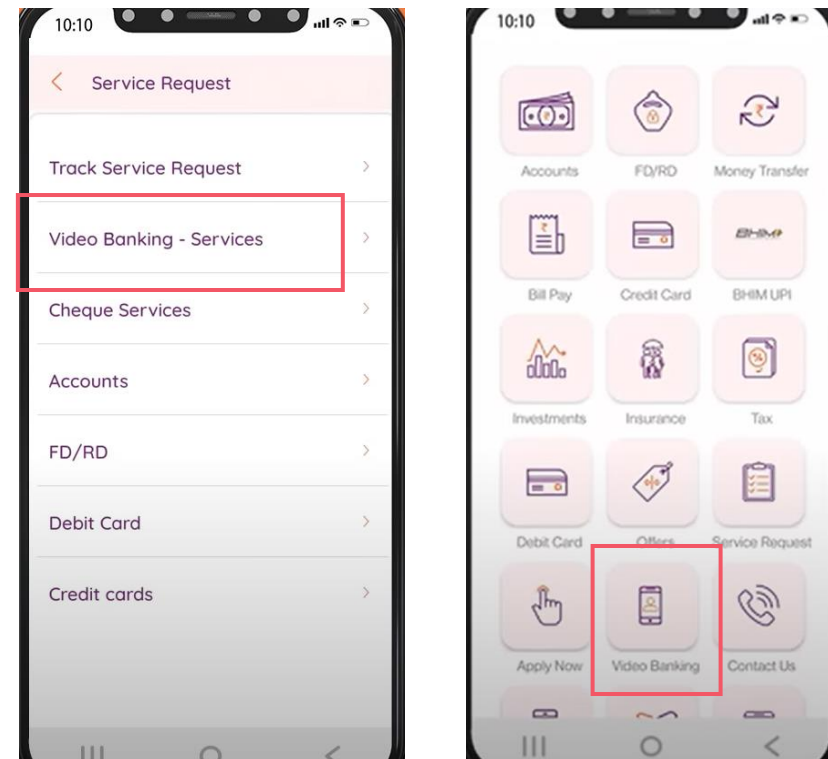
10:10

Service Request

Track Service Request

Video Banking - Services

Cheque Services

Accounts

FD/RD

Debit Card

Credit cards

10:10

Accounts

FD/RD

Money Transfer

BHIM

Bill Pay

Credit Card

BHIM UPI

Investments

Insurance

Tax

Debit Card

Offers

Service Request

Apply Now

Video Banking

Contact Us